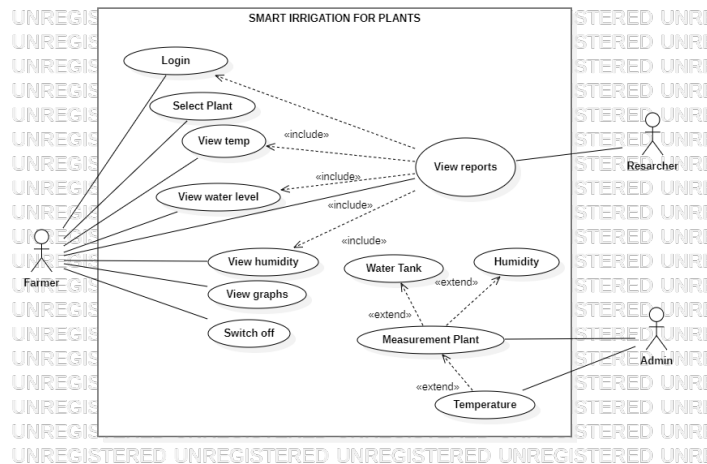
SMART IRRIGATION FOR PLANTS

Login

Select Plant

View temp

«include»

View reports

Resarcher

«include»

View water level

«include»

«include»

Farmer

View humidity

View graphs

Switch off

Water Tank

Humidity

«extend»

«extend»

Measurement Plant

Admin

«extend»

Temperature

UNREGISTERED UNREGISTERED UNREGISTERED UNREGISTERED UNREGISTERED